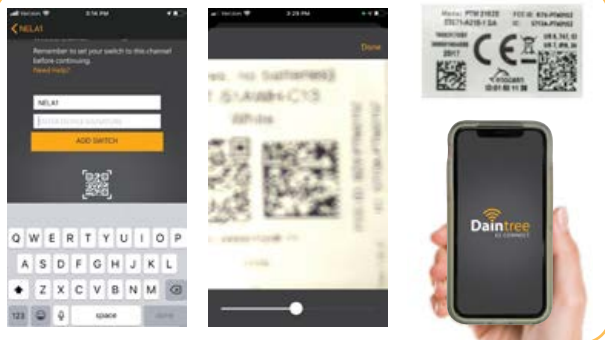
Verizon 3:14 PM

NELA1

Remember to set your switch to this channel before continuing.

Need Help?

NELA1

ENTER DEVICE SIGNATURE

ADD SWITCH

Q W E R T Y U I O P

A S D F G H J K L

Z X C V B N M

123

space

done

Verizon 3:29 PM

Done

no batteries

White

Model: PTM 216ZE

FCC ID

CE

Daintree

EZ CONNECT